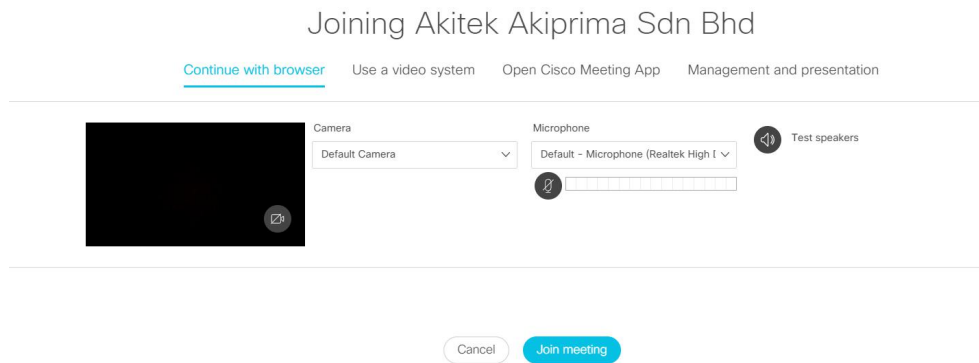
Joining Akitek Akiprima Sdn Bhd

Continue with browser Use a video system Open Cisco Meeting App Management and presentation

Camera

Default Camera

Microphone

Default - Microphone (Realtek High I

Test speakers

Cancel

Join meeting